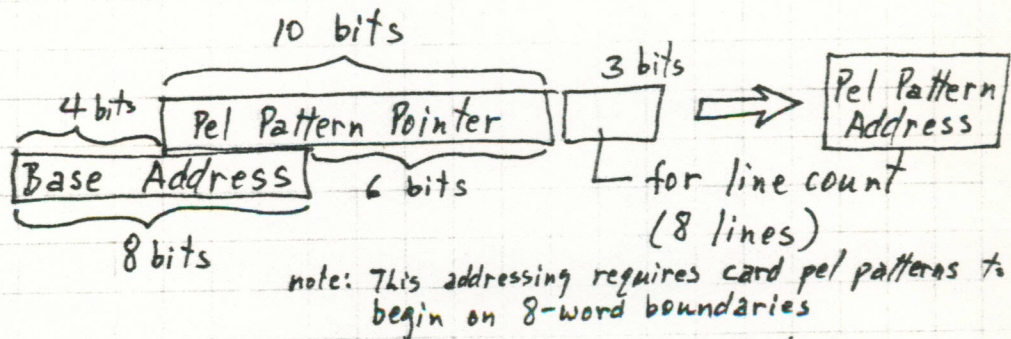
10 bits

4 bits

Pel Pattern Pointer

3 bits

Pel Pattern Address

Base Address

6 bits

for line count (8 lines)

8 bits

note: This addressing requires card pel patterns to begin on 8-word boundaries